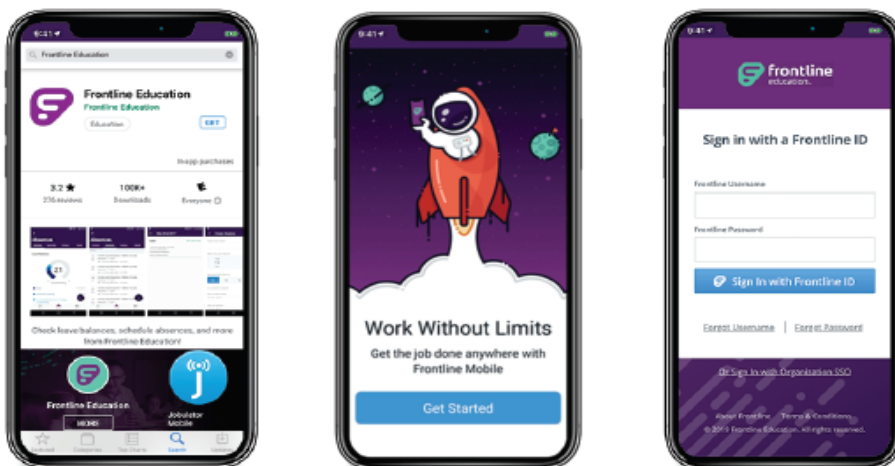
9:41

Frontline Education

Frontline Education

Frontline Education

Education

GET

In-app purchases

3.2 ★

236 reviews

100K+

Downloads

Everyone

21

Check leave balances, schedule absences, and more from Frontline Education!

Frontline Education

Jobulator Mobile

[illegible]

9:41

Work Without Limits

Get the job done anywhere with Frontline Mobile

Get Started

9:41

frontline education.

Sign in with a Frontline ID

Frontline Username

Frontline Password

Sign In with Frontline ID

Forgot Username | Forgot Password

Or Sign In with Organization SSO

About Frontline Terms & Conditions

© 2019 Frontline Education. All rights reserved.